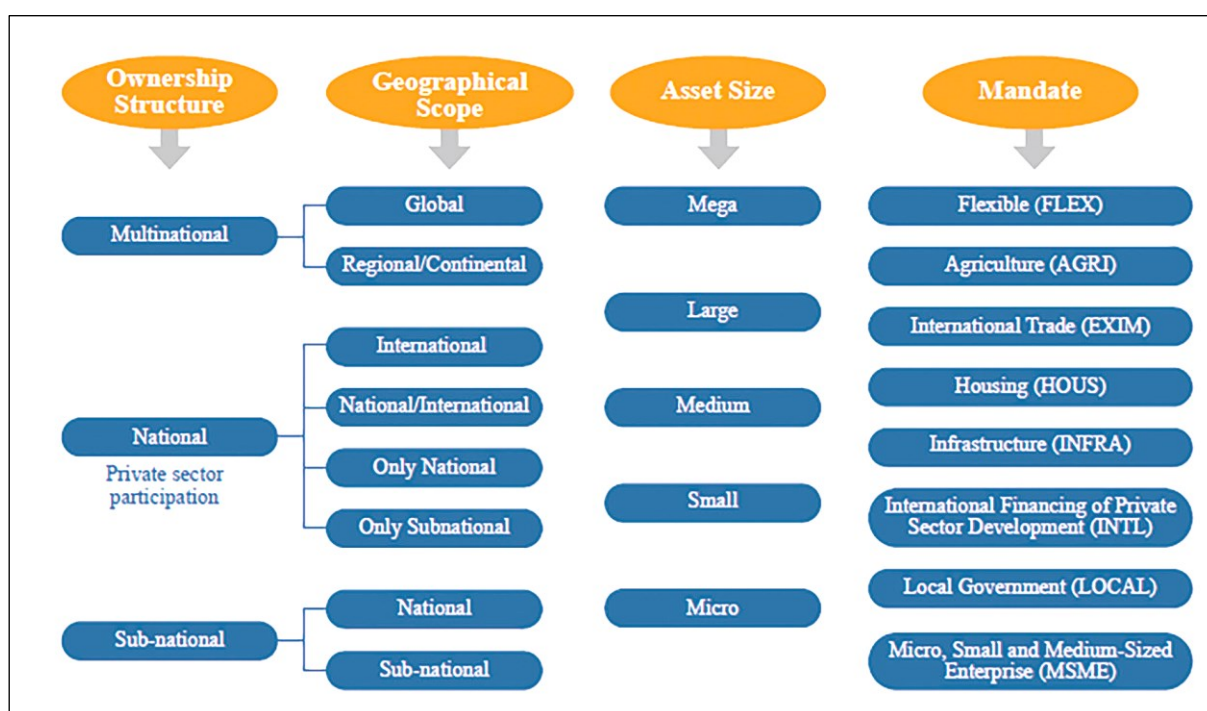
Ownership Structure

Geographical Scope

Asset Size

Mandate

Multinational

Global

Regional/Continental

National

Private sector participation

International

National/International

Only National

Only Subnational

Sub-national

National

Sub-national

Mega

Large

Medium

Small

Micro

Flexible (FLEX)

Agriculture (AGRI)

International Trade (EXIM)

Housing (HOUS)

Infrastructure (INFRA)

International Financing of Private Sector Development (INTL)

Local Government (LOCAL)

Micro, Small and Medium-Sized Enterprise (MSME)